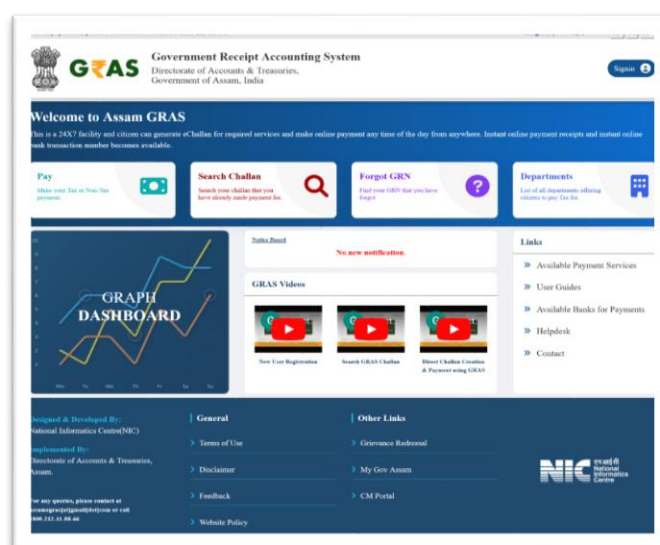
GRAS

Government Receipt Accounting System
Directorate of Accounts & Treasuries, Government of Assam, India

Signin

Welcome to Assam GRAS

This is a 24X7 facility and citizen can generate eChallan for required services and make online payment any time of the day from anywhere. Instant online payment receipts and instant online bank transaction number becomes available.

Pay
Make your Tax or Non-Tax payment.

Search Challan
Search your challan that you have already made payment for.

Forgot GRN
Find your GRN that you have forgot.

Departments
List of all departments offering citizens to pay Tax for.

GRAPH DASHBOARD

Notice Board
No new notification.

GRAS Videos

New User Registration

Search GRAS Challan

Direct Challan Creation & Payment using GRAS

Links

» Available Payment Services
» User Guides
» Available Banks for Payments
» Helpdesk
» Contact

Designed & Developed By:
National Informatics Centre(NIC)

Implemented By:
Directorate of Accounts & Treasuries, Assam.

For any queries, please contact at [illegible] or call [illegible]

General
› Terms of Use
› Disclaimer
› Feedback
› Website Policy

Other Links
› Grievance Redressal
› My Gov Assam
› CM Portal

NIC National Informatics Centre